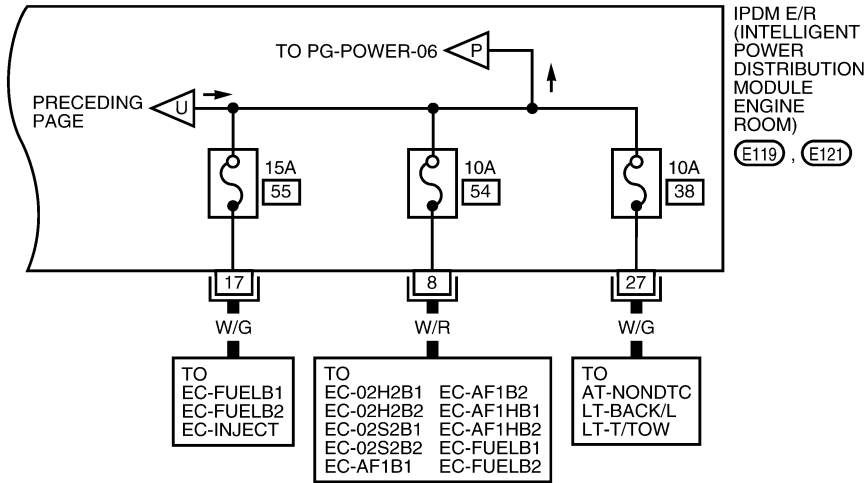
IPDM E/R (INTELLIGENT POWER DISTRIBUTION MODULE ENGINE ROOM)
E119 , E121

TO PG-POWER-06 P

PRECEDING PAGE U

15A
55

10A
54

10A
38

17
8
27

W/G
W/R
W/G

TO
EC-FUELB1
EC-FUELB2
EC-INJECT

TO
EC-02H2B1
EC-02H2B2
EC-02S2B1
EC-02S2B2
EC-AF1B1
EC-AF1B2
EC-AF1HB1
EC-AF1HB2
EC-FUELB1
EC-FUELB2

TO
AT-NONDTC
LT-BACK/L
LT-T/TOW